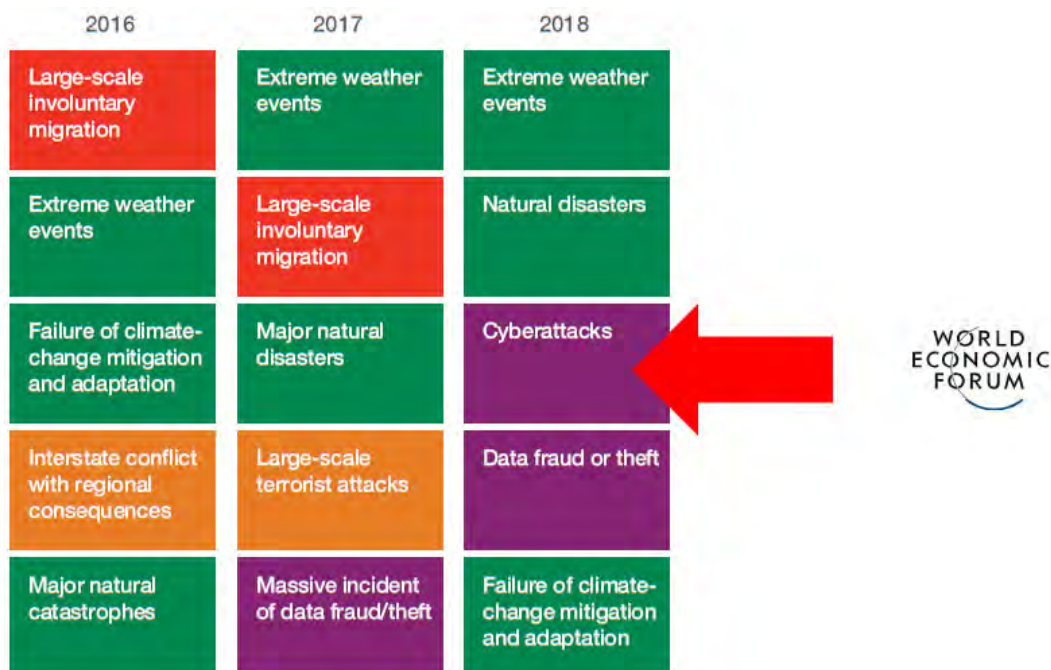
| 2016 | 2017 | 2018 |
|---|---|---|
| Large-scale involuntary migration | Extreme weather events | Extreme weather events |
| Extreme weather events | Large-scale involuntary migration | Natural disasters |
| Failure of climate-change mitigation and adaptation | Major natural disasters | Cyberattacks |
| Interstate conflict with regional consequences | Large-scale terrorist attacks | Data fraud or theft |
| Major natural catastrophes | Massive incident of data fraud/theft | Failure of climate-change mitigation and adaptation |

WORLD ECONOMIC FORUM